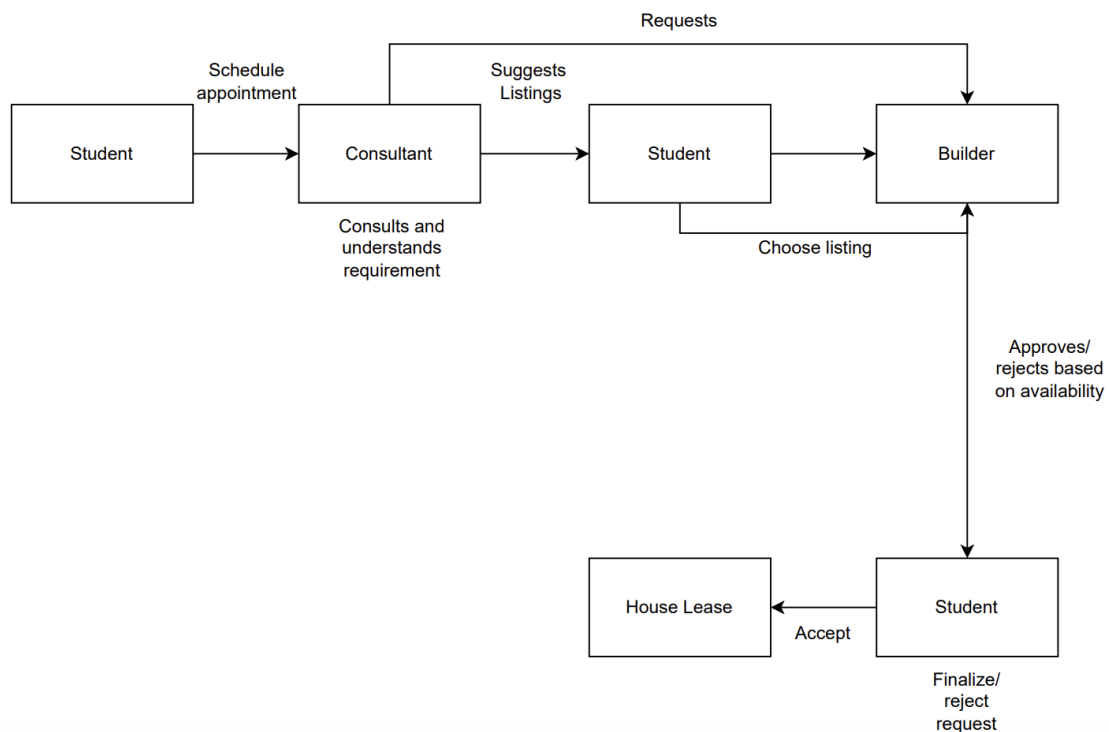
Requests

Schedule appointment

Suggests Listings

Student

Consultant

Student

Builder

Consults and understands requirement

Choose listing

Approves/ rejects based on availability

House Lease

Accept

Student

Finalize/ reject request